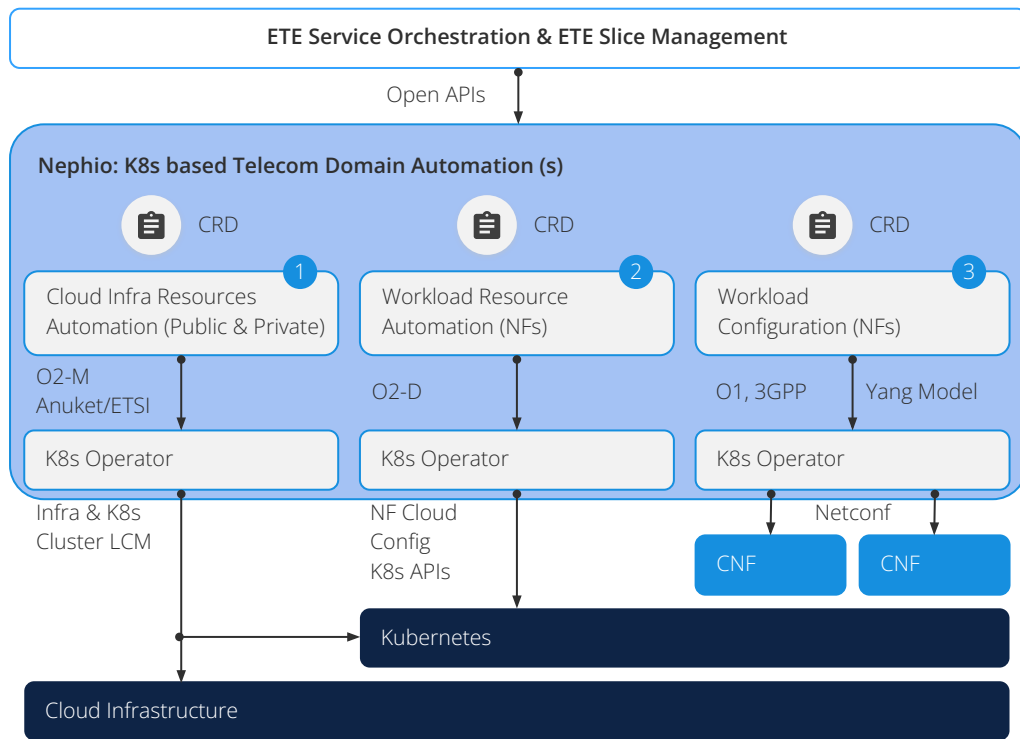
ETE Service Orchestration & ETE Slice Management

Open APIs

Nephio: K8s based Telecom Domain Automation (s)

CRD

CRD

CRD

1
Cloud Infra Resources Automation (Public & Private)

2
Workload Resource Automation (NFs)

3
Workload Configuration (NFs)

O2-M
Anuket/ETSI

O2-D

O1, 3GPP

Yang Model

K8s Operator

K8s Operator

K8s Operator

Infra & K8s Cluster LCM

NF Cloud Config K8s APIs

Netconf

CNF

CNF

Kubernetes

Cloud Infrastructure